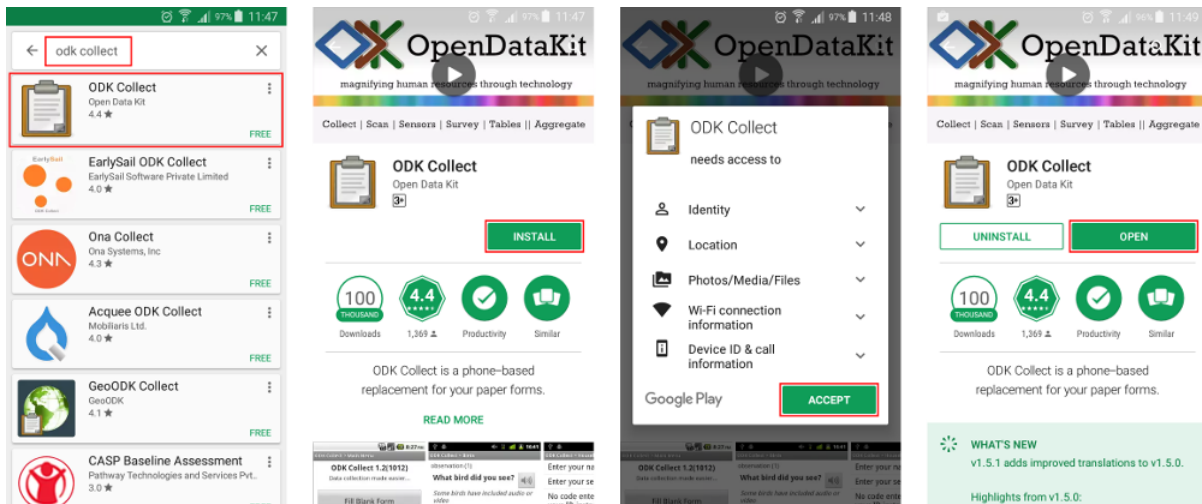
97% 11:47

odk collect

ODK Collect
Open Data Kit
4.4 ★
FREE

EarlySail ODK Collect
EarlySail Software Private Limited
4.0 ★
FREE

Ona Collect
Ona Systems, Inc
4.3 ★
FREE

Acquee ODK Collect
Mobiliaris Ltd.
4.0 ★
FREE

GeoODK Collect
GeoODK
4.1 ★
FREE

CASP Baseline Assessment
Pathway Technologies and Services Pvt...
3.0 ★

97% 11:47

OpenDataKit
magnifying human resources through technology
Collect | Scan | Sensors | Survey | Tables || Aggregate

ODK Collect
Open Data Kit
3+

INSTALL

100 THOUSAND
Downloads
4.4 ★★★★★
1,369
Productivity
Similar

ODK Collect is a phone-based replacement for your paper forms.

READ MORE

ODK Collect 1.2(1012)
What bird did you see?
Fill Blank Form
Enter your na
No code ente

97% 11:48

OpenDataKit
magnifying human resources through technology
Collect | Scan | Sensors | Survey | Tables || Aggregate

ODK Collect
needs access to

Identity
Location
Photos/Media/Files
Wi-Fi connection information
Device ID & call information

Google Play
ACCEPT

96% 11:49

OpenDataKit
magnifying human resources through technology
Collect | Scan | Sensors | Survey | Tables || Aggregate

ODK Collect
Open Data Kit
3+

UNINSTALL
OPEN

100 THOUSAND
Downloads
4.4 ★★★★★
1,369
Productivity
Similar

ODK Collect is a phone-based replacement for your paper forms.

WHAT'S NEW
v1.5.1 adds improved translations to v1.5.0.

Highlights from v1.5.0: